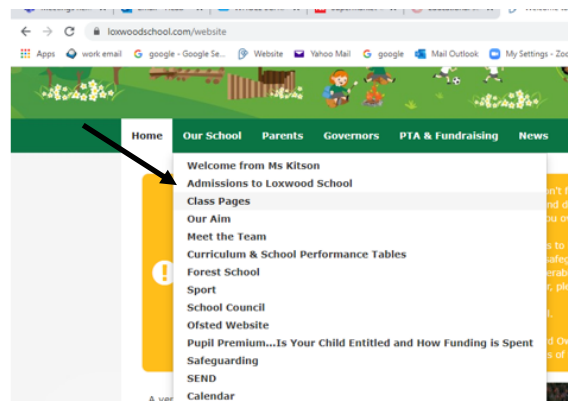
loxwoodschool.com/website

Apps work email google - Google Se... Website Yahoo Mail google Mail Outlook My Settings - Zo

Home Our School Parents Governors PTA & Fundraising News

Welcome from Ms Kitson
Admissions to Loxwood School
Class Pages
Our Aim
Meet the Team
Curriculum & School Performance Tables
Forest School
Sport
School Council
Ofsted Website
Pupil Premium...Is Your Child Entitled and How Funding is Spent
Safeguarding
SEND
Calendar